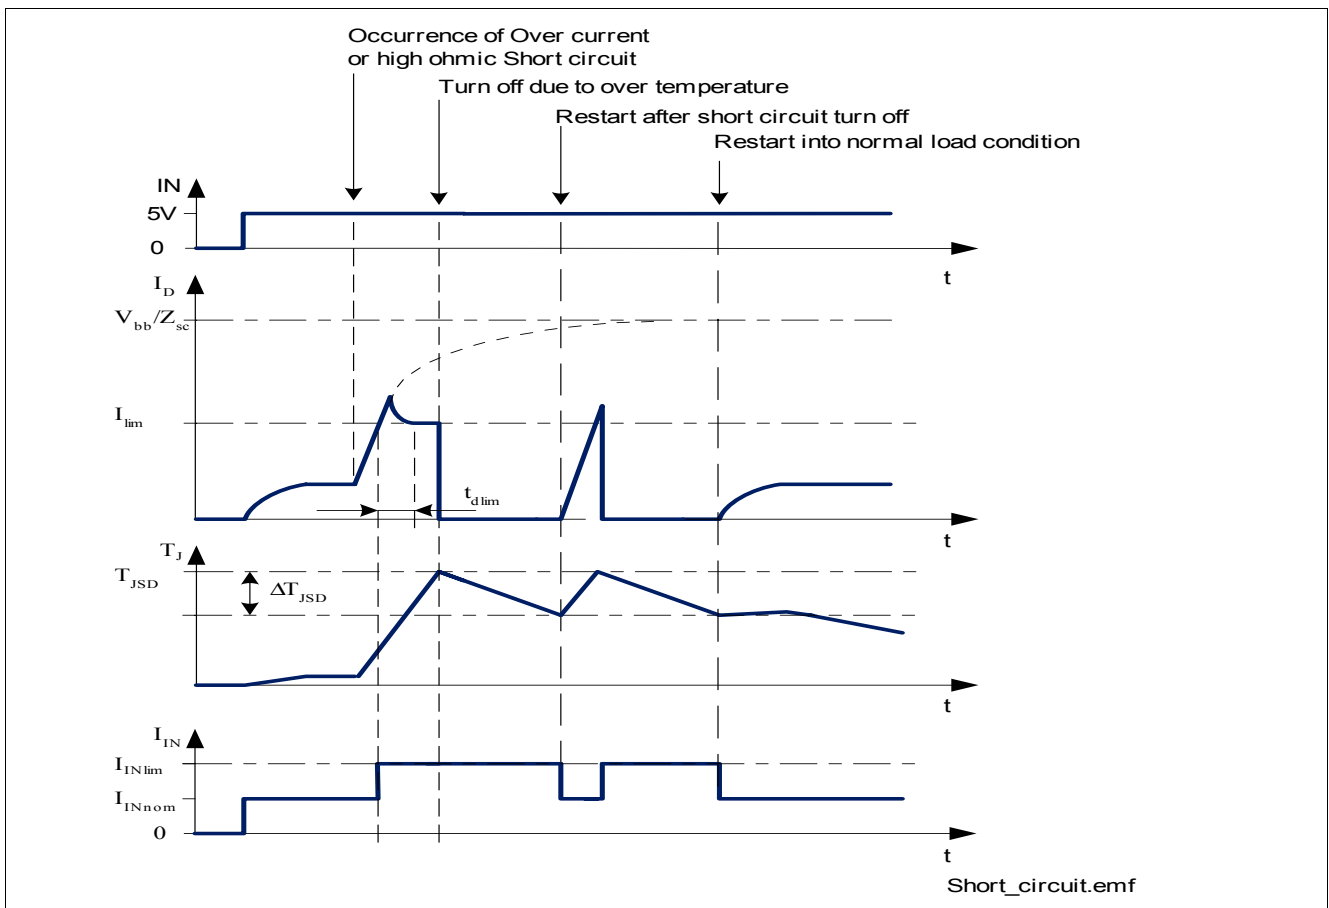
Occurrence of Over current or high ohmic Short circuit

Turn off due to over temperature

Restart after short circuit turn off

Restart into normal load condition

IN

5V

0

t

$I_D$

$V_{bb}/Z_{sc}$

$I_{lim}$

$t_{dlim}$

t

$T_J$

$T_{JSD}$

$\Delta T_{JSD}$

t

$I_{IN}$

$I_{INlim}$

$I_{INnom}$

0

t

Short_circuit.emf